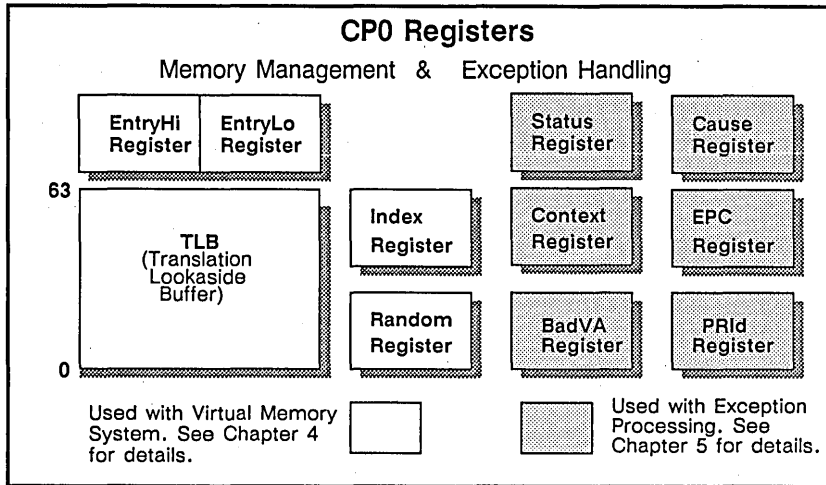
CP0 Registers

Memory Management & Exception Handling

EntryHi Register

EntryLo Register

Status Register

Cause Register

63

TLB (Translation Lookaside Buffer)

Index Register

Context Register

EPC Register

Random Register

BadVA Register

PRId Register

0

Used with Virtual Memory System. See Chapter 4 for details.

Used with Exception Processing. See Chapter 5 for details.